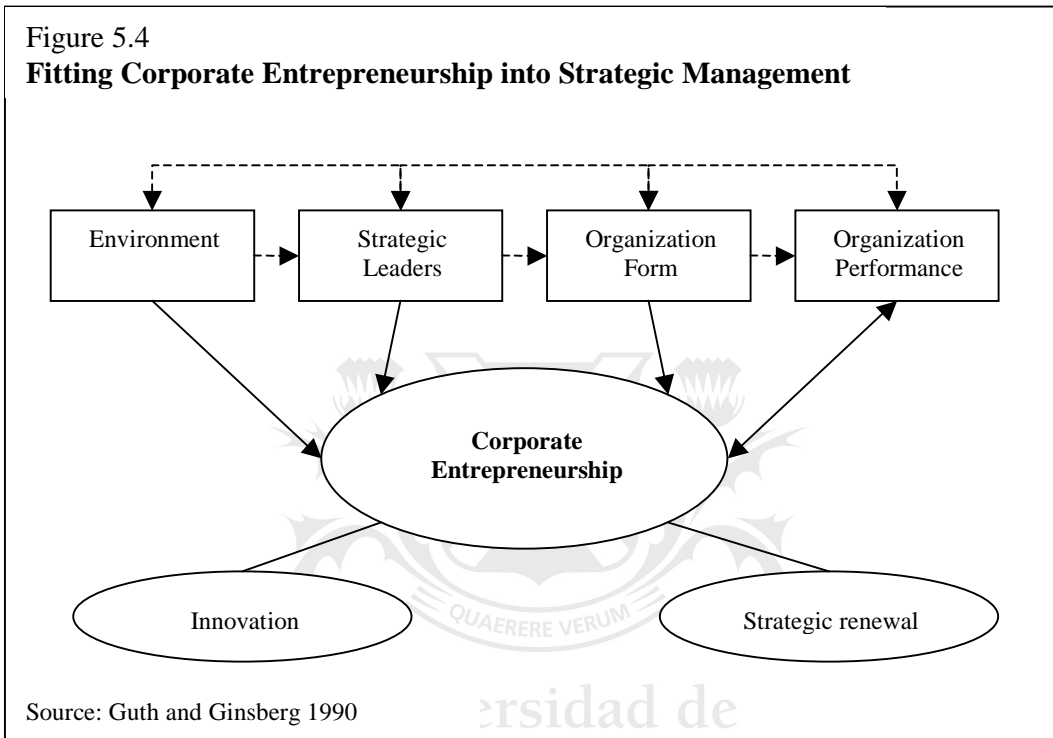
Figure 5.4
**Fitting Corporate Entrepreneurship into Strategic Management**

Environment

Strategic Leaders

Organization Form

Organization Performance

**Corporate Entrepreneurship**

Innovation

QUAERERE VERUM

Strategic renewal

Source: Guth and Ginsberg 1990

ersidad de